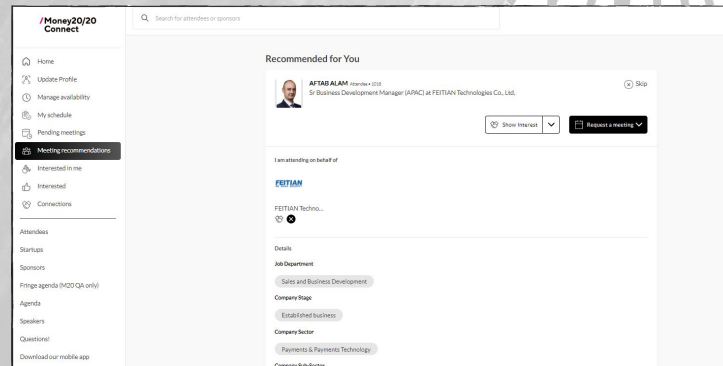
/Money20/20 Connect

Search for attendees or sponsors

Home
Update Profile
Manage availability
My schedule
Pending meetings
Meeting recommendations
Interested in me
Interested
Connections

Attendees
Startups
Sponsors
Fringe agenda (M20 QA only)
Agenda
Speakers
Questions!
Download our mobile app

Recommended for You

AFTAB ALAM Attendee • 2018
Sr Business Development Manager (APAC) at FEITIAN Technologies Co., Ltd.

Skip

Show Interest

Request a meeting

I am attending on behalf of

FEITIAN

FEITIAN Techno...

Details

Job Department

Sales and Business Development

Company Stage

Established business

Company Sector

Payments & Payments Technology

Company SubSector